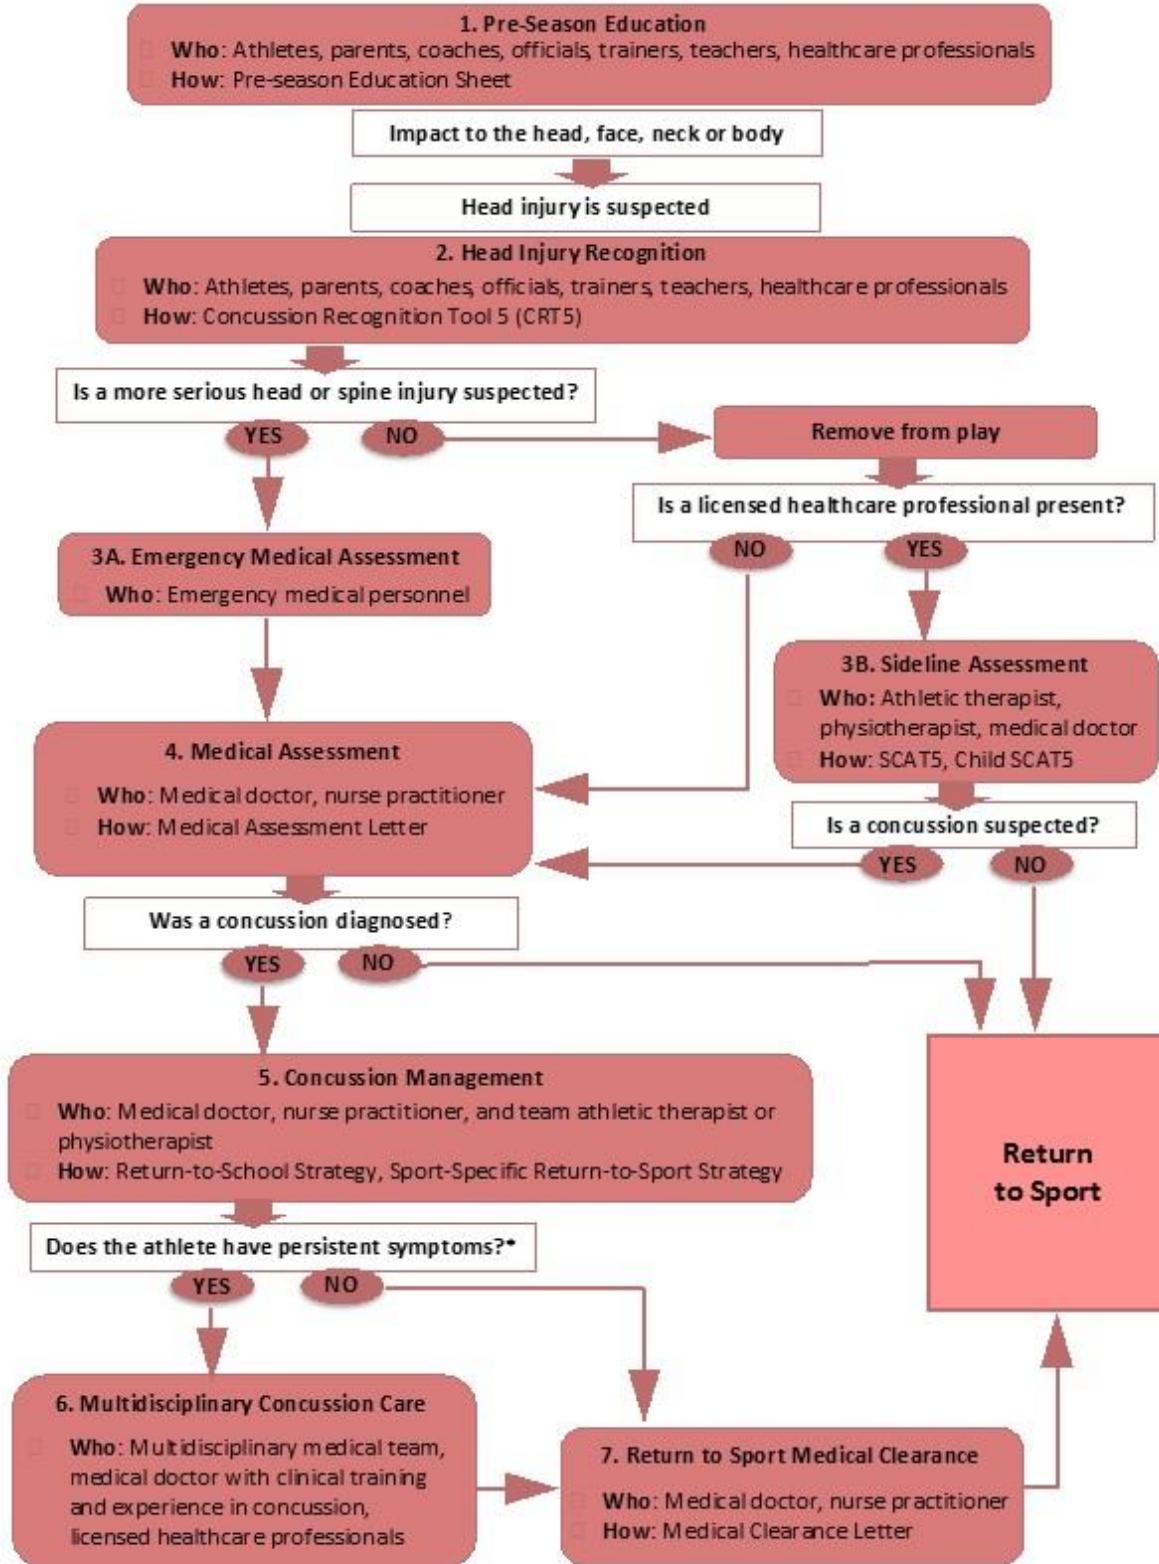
1. Pre-Season Education
Who: Athletes, parents, coaches, officials, trainers, teachers, healthcare professionals
How: Pre-season Education Sheet

Impact to the head, face, neck or body

Head injury is suspected

2. Head Injury Recognition
Who: Athletes, parents, coaches, officials, trainers, teachers, healthcare professionals
How: Concussion Recognition Tool 5 (CRT5)

Is a more serious head or spine injury suspected?

YES

NO

Remove from play

Is a licensed healthcare professional present?

NO

YES

3A. Emergency Medical Assessment
Who: Emergency medical personnel

3B. Sideline Assessment
Who: Athletic therapist, physiotherapist, medical doctor
How: SCAT5, Child SCAT5

4. Medical Assessment
Who: Medical doctor, nurse practitioner
How: Medical Assessment Letter

Is a concussion suspected?

YES

NO

Was a concussion diagnosed?

YES

NO

5. Concussion Management
Who: Medical doctor, nurse practitioner, and team athletic therapist or physiotherapist
How: Return-to-School Strategy, Sport-Specific Return-to-Sport Strategy

Return to Sport

Does the athlete have persistent symptoms?*

YES

NO

6. Multidisciplinary Concussion Care
Who: Multidisciplinary medical team, medical doctor with clinical training and experience in concussion, licensed healthcare professionals

7. Return to Sport Medical Clearance
Who: Medical doctor, nurse practitioner
How: Medical Clearance Letter